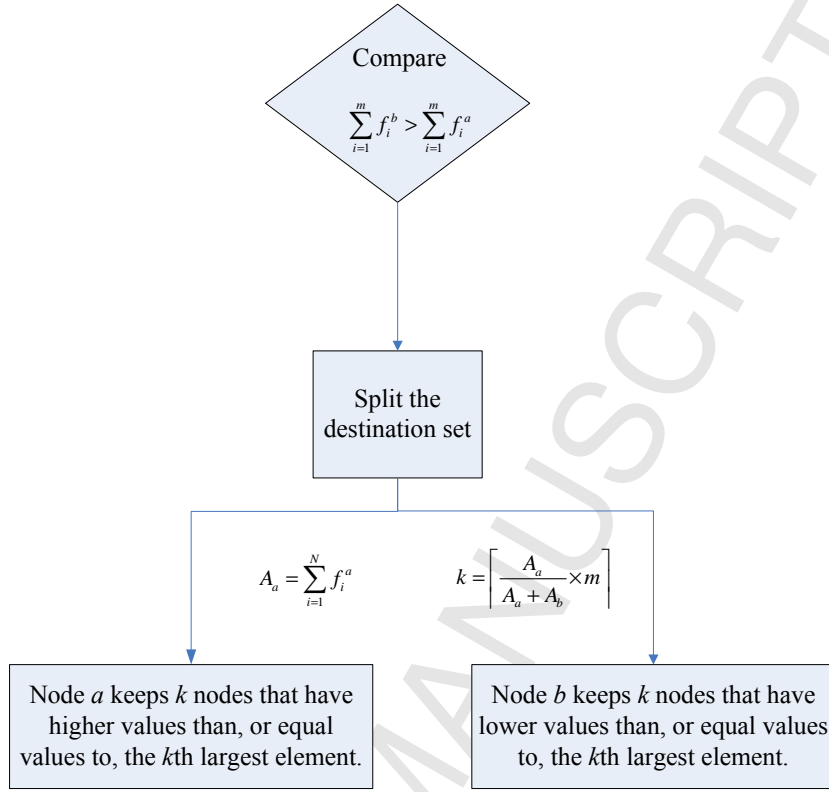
Compare

$\sum_{i=1}^{m} f_i^b > \sum_{i=1}^{m} f_i^a$

Split the destination set

$A_a = \sum_{i=1}^{N} f_i^a$

$k = \left\lceil \frac{A_a}{A_a + A_b} \times m \right\rceil$

Node *a* keeps *k* nodes that have higher values than, or equal values to, the *k*th largest element.

Node *b* keeps *k* nodes that have lower values than, or equal values to, the *k*th largest element.

ACCEPTED MANUSCRIPT